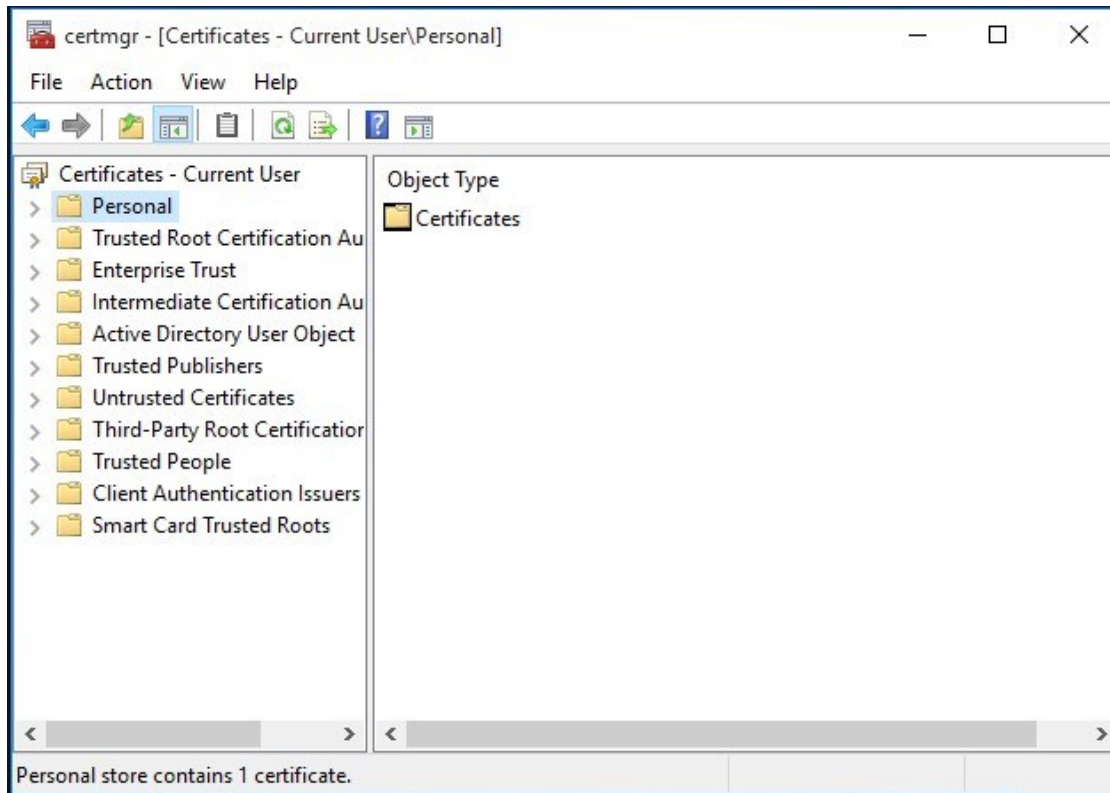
certmgr - [Certificates - Current User\Personal]

File Action View Help

Certificates - Current User
Personal
Trusted Root Certification Au
Enterprise Trust
Intermediate Certification Au
Active Directory User Object
Trusted Publishers
Untrusted Certificates
Third-Party Root Certificatior
Trusted People
Client Authentication Issuers
Smart Card Trusted Roots

Object Type
Certificates

Personal store contains 1 certificate.